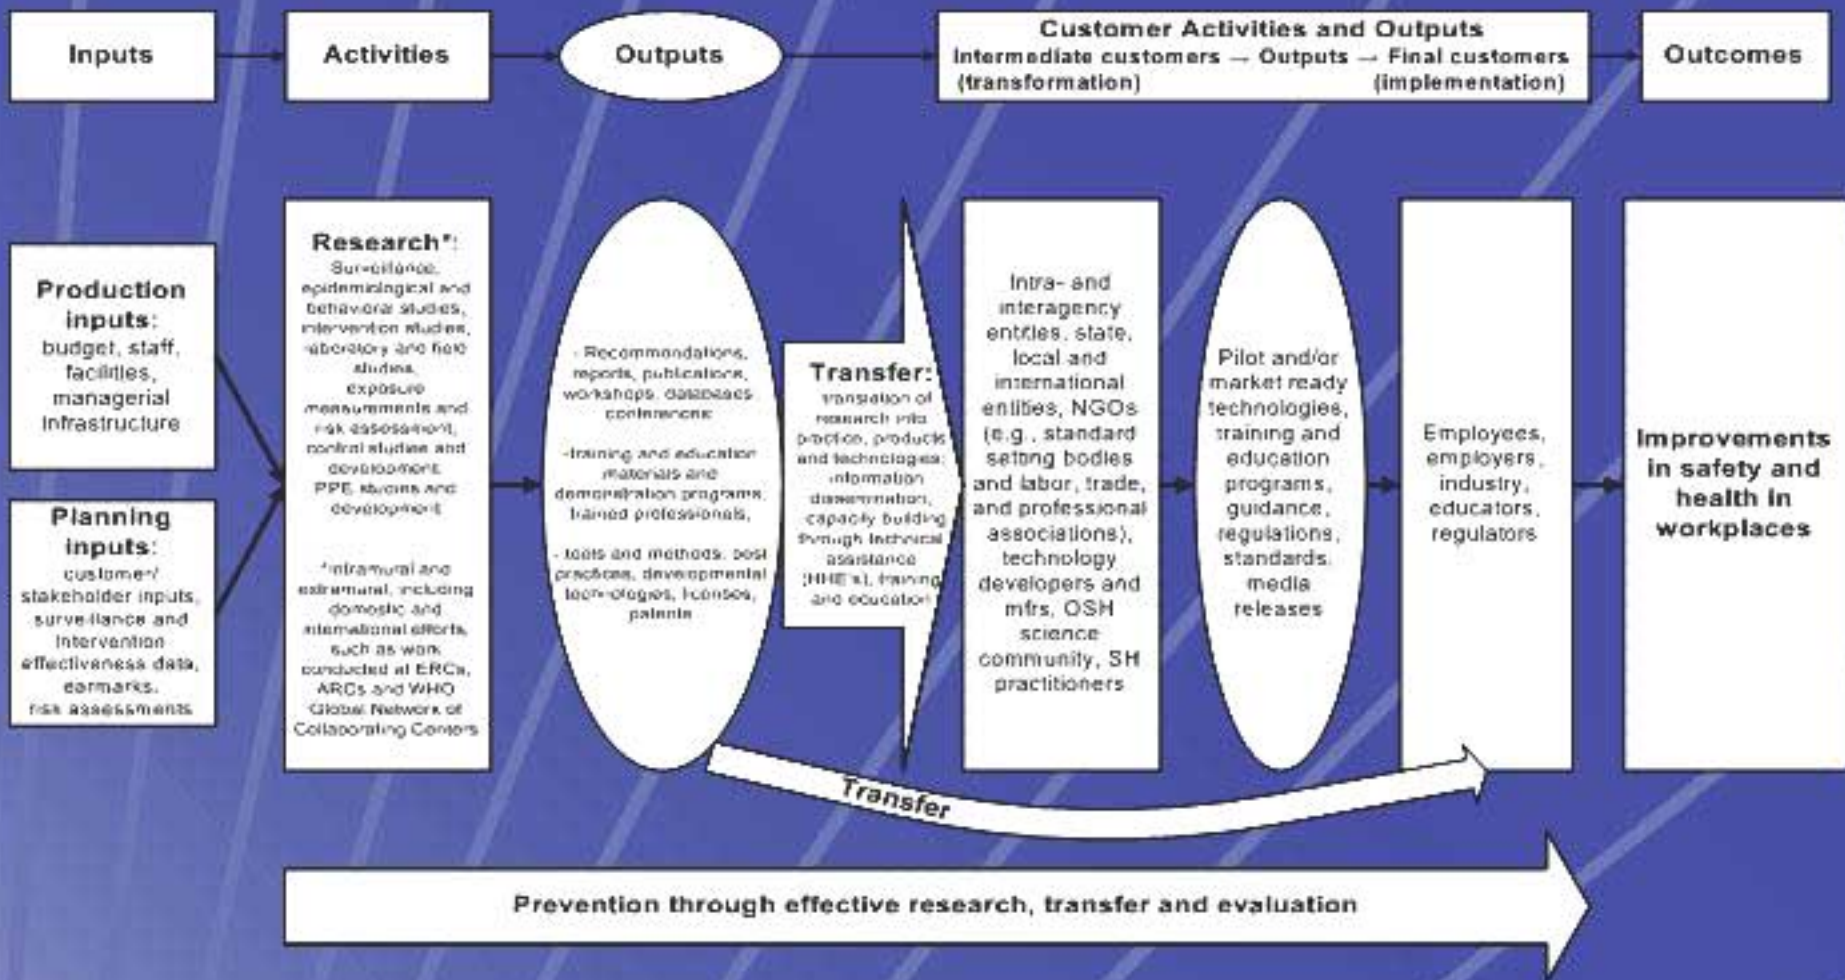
Inputs

Activities

Outputs

Customer Activities and Outputs
Intermediate customers → Outputs → Final customers
(transformation) (implementation)

Outcomes

Production inputs: budget, staff, facilities, managerial infrastructure

Planning inputs: customer/ stakeholder inputs, surveillance and intervention effectiveness data, earmarks, risk assessments

Research*: Surveillance, epidemiological and behavioral studies, intervention studies, laboratory and field studies, exposure measurements and risk assessment, control studies and development, PPE studies and development

*intramural and extramural, including domestic and international efforts, such as work conducted at ERCs, ARCs and WHO Global Network of Collaborating Centers

- Recommendations, reports, publications, workshops, databases conferences

-training and education materials and demonstration programs, trained professionals,

- tools and methods, best practices, developmental technologies, licenses, patents

Transfer: translation of research into practice, products and technologies; information dissemination, capacity building through technical assistance (HHE's), training and education

Intra- and interagency entities, state, local and international entities, NGOs (e.g., standard setting bodies and labor, trade, and professional associations), technology developers and mfrs, OSH science community, SH practitioners

Pilot and/or market ready technologies, training and education programs, guidance, regulations, standards, media releases

Employees, employers, industry, educators, regulators

Improvements in safety and health in workplaces

Transfer

Prevention through effective research, transfer and evaluation